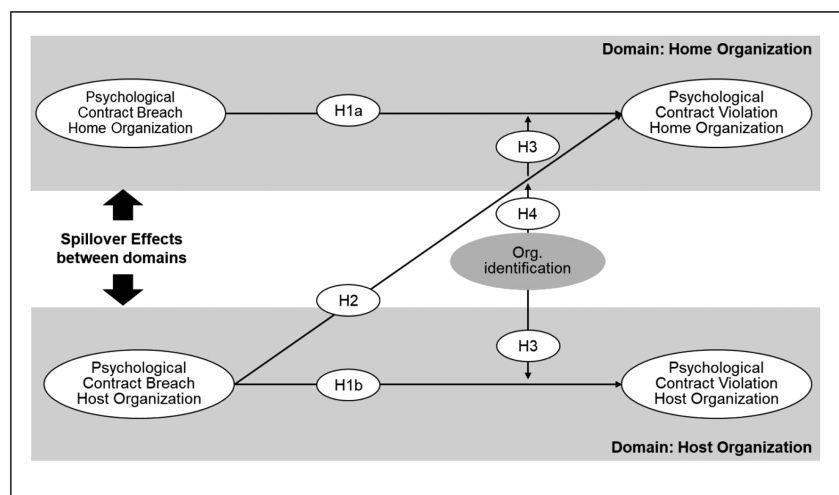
Domain: Home Organization

Psychological Contract Breach Home Organization

H1a

Psychological Contract Violation Home Organization

H3

H4

Spillover Effects between domains

Org. identification

H2

H3

Psychological Contract Breach Host Organization

H1b

Psychological Contract Violation Host Organization

Domain: Host Organization